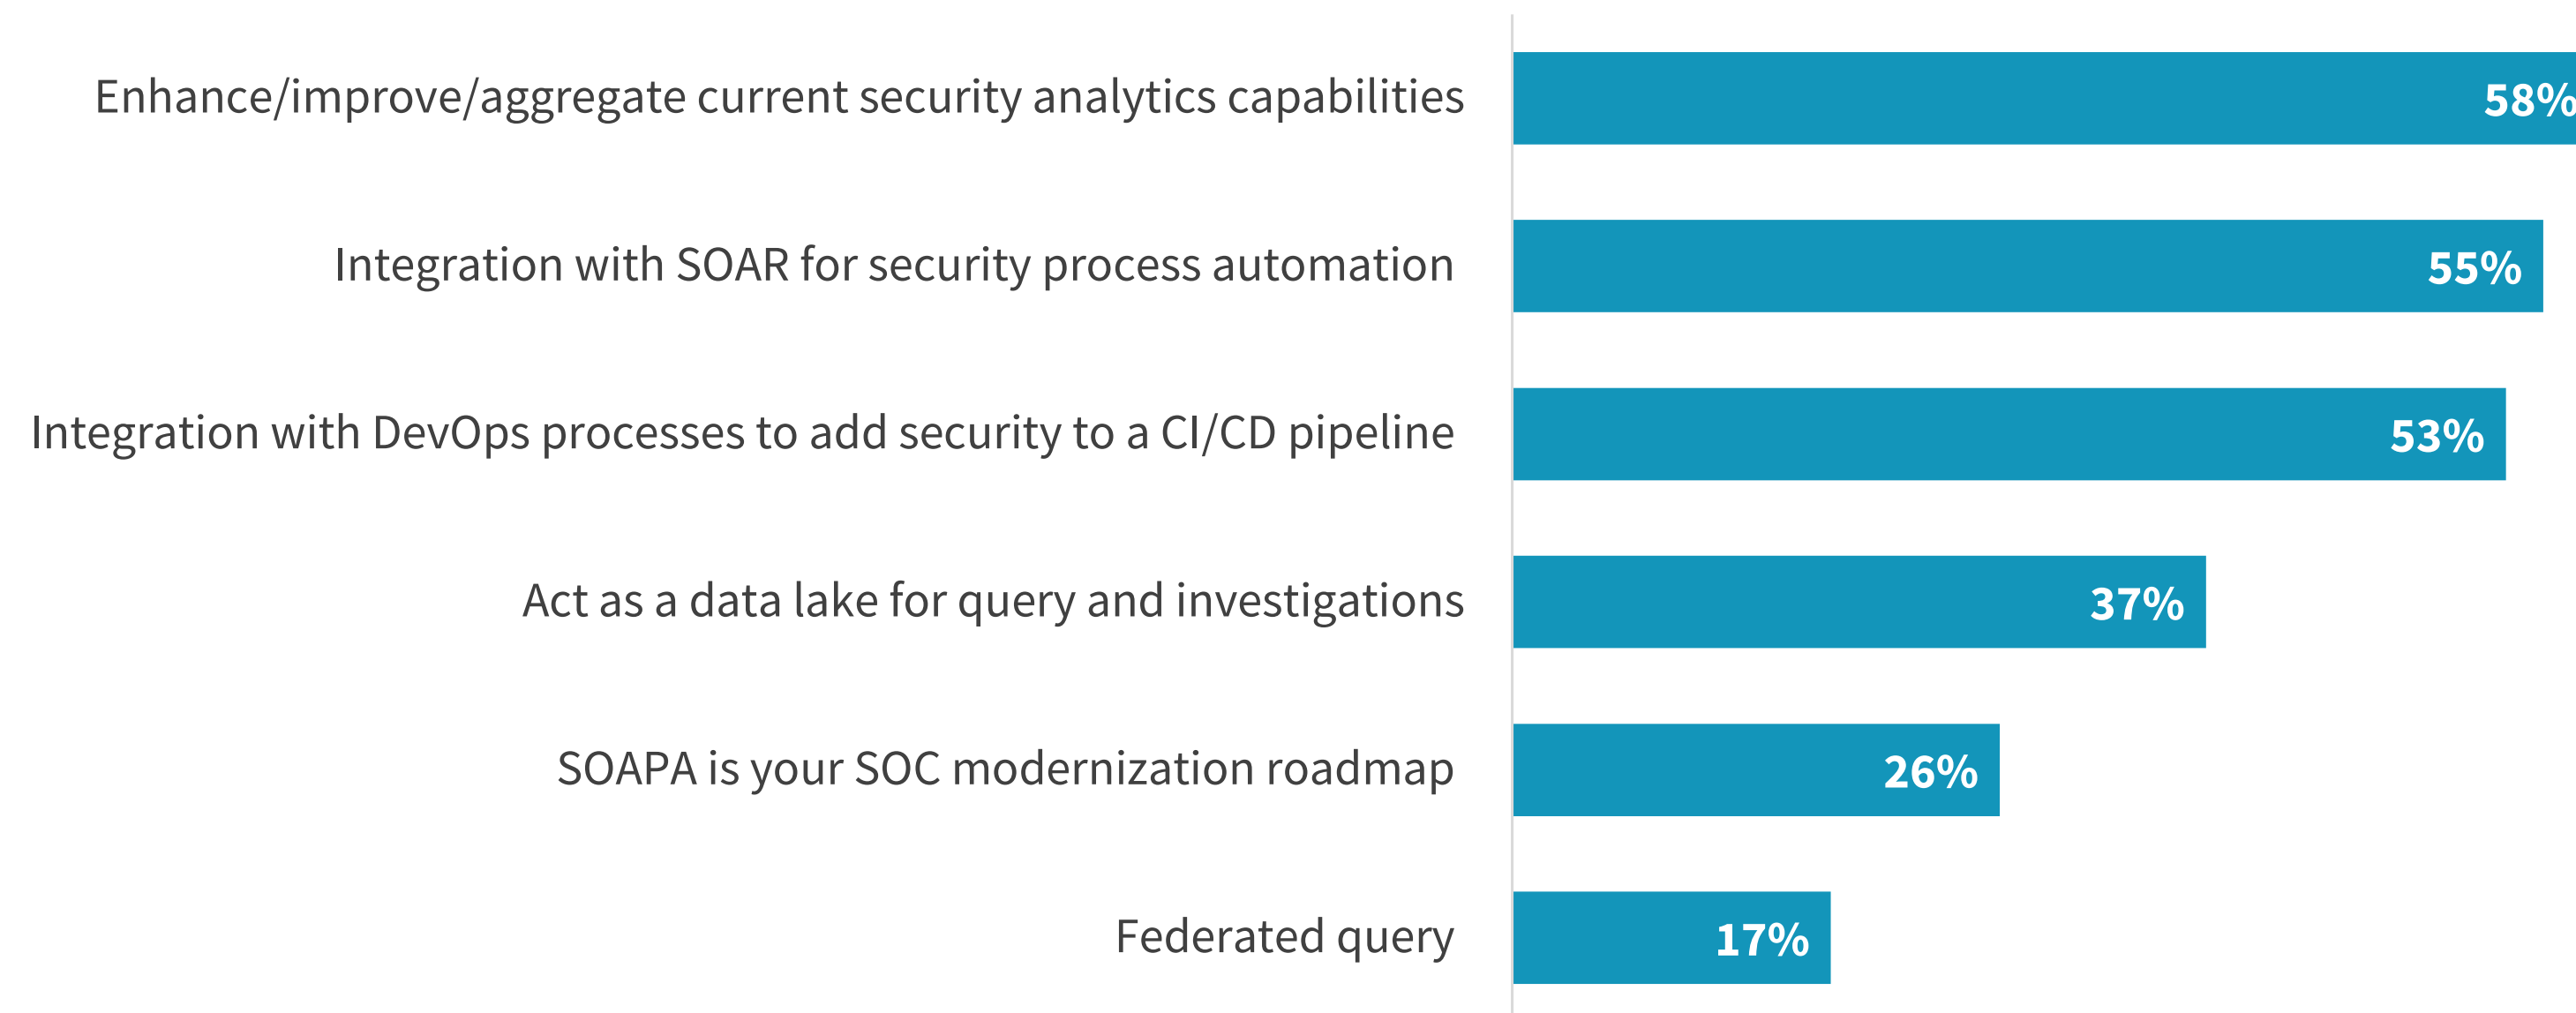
Enhance/improve/aggregate current security analytics capabilities
58%

Integration with SOAR for security process automation
55%

Integration with DevOps processes to add security to a CI/CD pipeline
53%

Act as a data lake for query and investigations
37%

SOAPA is your SOC modernization roadmap
26%

Federated query
17%